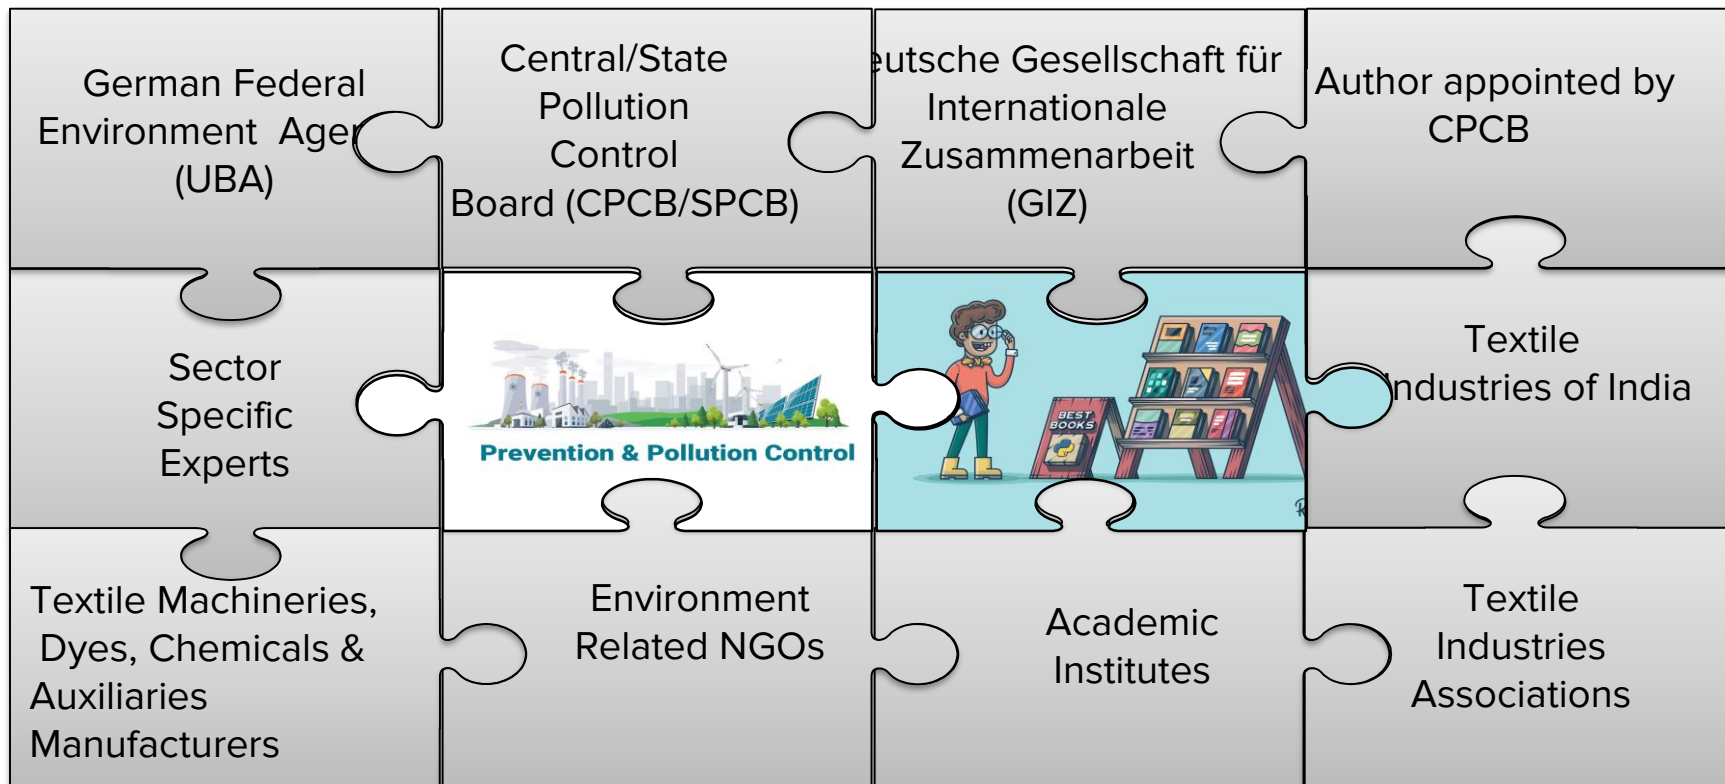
German Federal Environment Ager (UBA)

Central/State Pollution Control Board (CPCB/SPCB)

eutsche Gesellschaft für Internationale Zusammenarbeit (GIZ)

Author appointed by CPCB

Sector Specific Experts

Prevention & Pollution Control

BEST BOOKS

Textile ndustries of India

Textile Machineries, Dyes, Chemicals & Auxiliaries Manufacturers

Environment Related NGOs

Academic Institutes

Textile Industries Associations